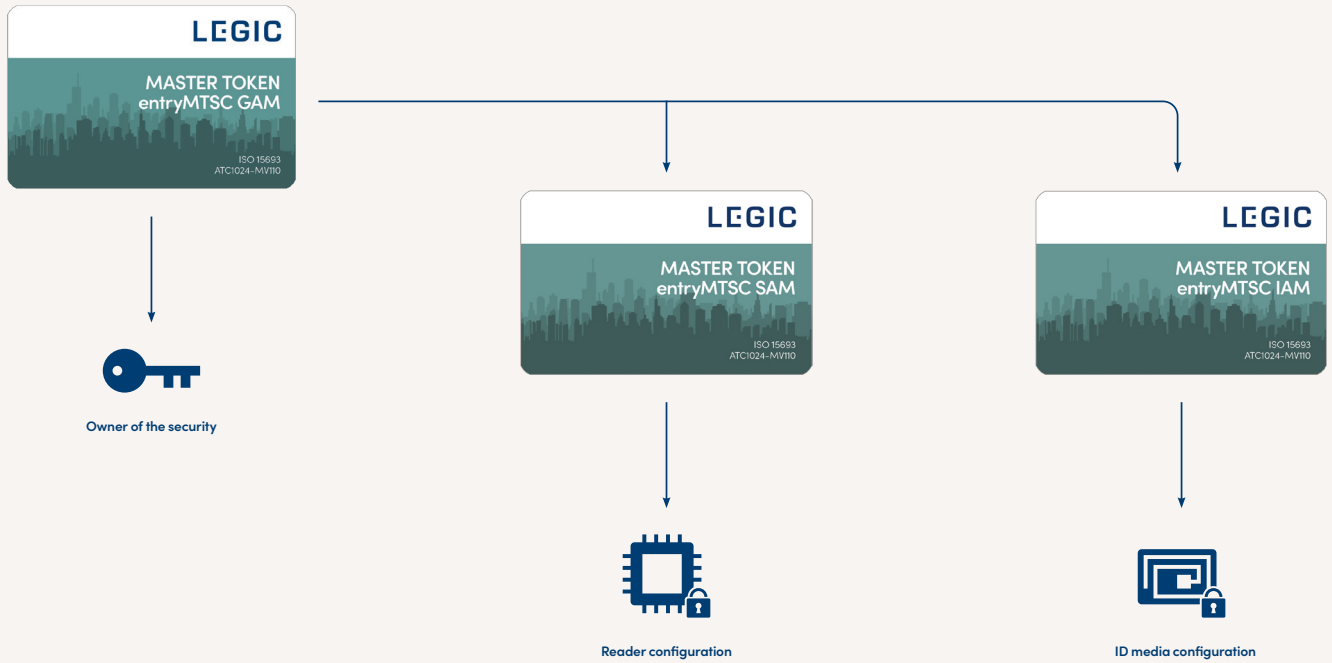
LEGIC

MASTER TOKEN
entryMTSC GAM

ISO 15693
ATC1024-MV110

Owner of the security

LEGIC

MASTER TOKEN
entryMTSC SAM

ISO 15693
ATC1024-MV110

Reader configuration

LEGIC

MASTER TOKEN
entryMTSC IAM

ISO 15693
ATC1024-MV110

ID media configuration